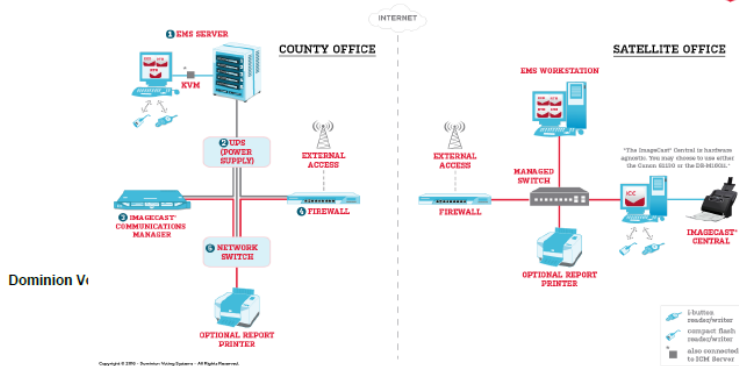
INTERNET

COUNTY OFFICE

SATELLITE OFFICE

1 EMS SERVER

KVM

2 UPS (POWER SUPPLY)

EXTERNAL ACCESS

4 FIREWALL

3 IMAGECAST® COMMUNICATIONS MANAGER

5 NETWORK SWITCH

OPTIONAL REPORT PRINTER

EMS WORKSTATION

EXTERNAL ACCESS

FIREWALL

MANAGED SWITCH

"The ImageCast® Central is hardware agnostic. You may choose to use either the Canon G1100 or the DR-M160II."

ICC

IMAGECAST® CENTRAL

OPTIONAL REPORT PRINTER

Dominion V

i-button reader/writer

compact flash reader/writer

also connected to EM Server

Copyright © 2015 - Dominion Voting Systems - All Rights Reserved.